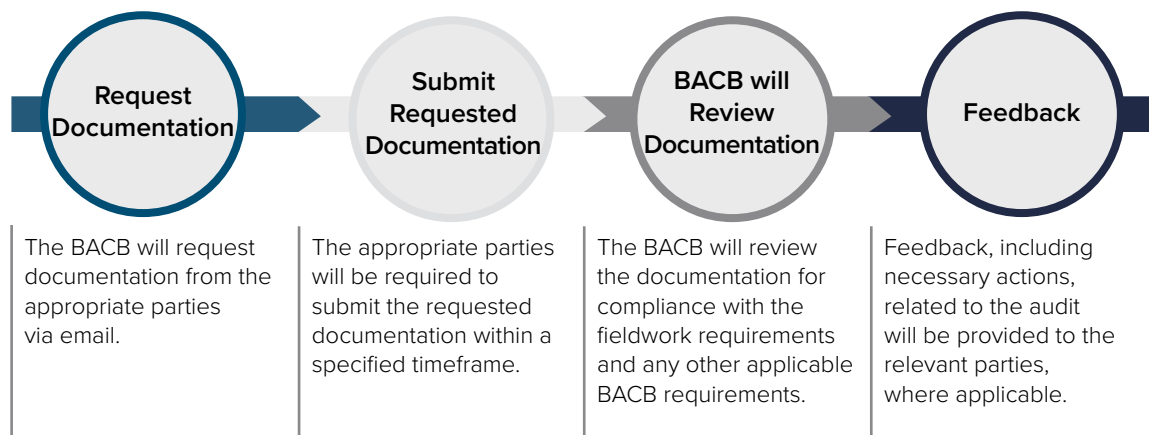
Request Documentation

Submit Requested Documentation

BACB will Review Documentation

Feedback

The BACB will request documentation from the appropriate parties via email.

The appropriate parties will be required to submit the requested documentation within a specified timeframe.

The BACB will review the documentation for compliance with the fieldwork requirements and any other applicable BACB requirements.

Feedback, including necessary actions, related to the audit will be provided to the relevant parties, where applicable.